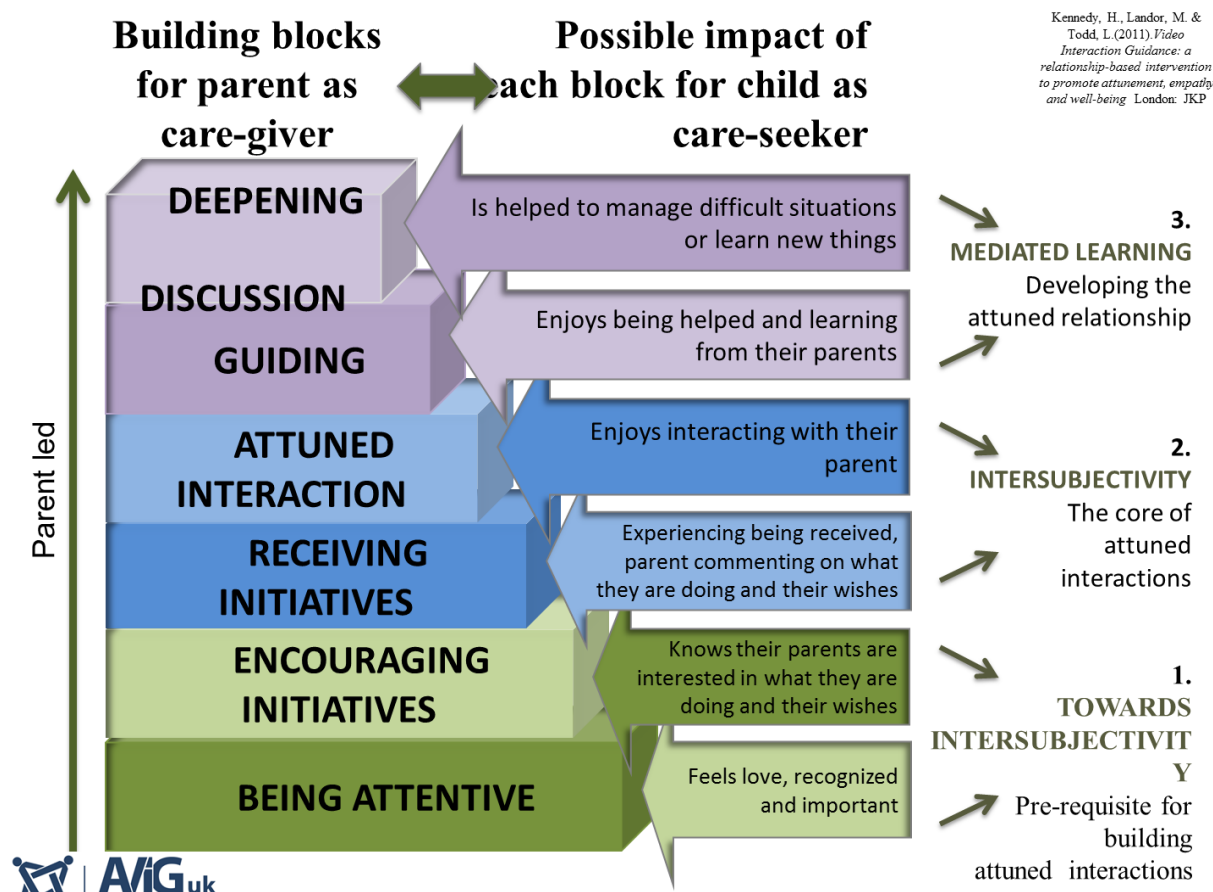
Building blocks for parent as care-giver

Possible impact of each block for child as care-seeker

Kennedy, H., Landor, M. & Todd, L.(2011).*Video Interaction Guidance: a relationship-based intervention to promote attunement, empathy and well-being* London: JKP

Parent led

DEEPENING

DISCUSSION

GUIDING

ATTUNED INTERACTION

RECEIVING INITIATIVES

ENCOURAGING INITIATIVES

BEING ATTENTIVE

Is helped to manage difficult situations or learn new things

Enjoys being helped and learning from their parents

Enjoys interacting with their parent

Experiencing being received, parent commenting on what they are doing and their wishes

Knows their parents are interested in what they are doing and their wishes

Feels love, recognized and important

3. MEDIATED LEARNING
Developing the attuned relationship

2. INTERSUBJECTIVITY
The core of attuned interactions

1. TOWARDS INTERSUBJECTIVITY
Pre-requisite for building attuned interactions

AVIG uk